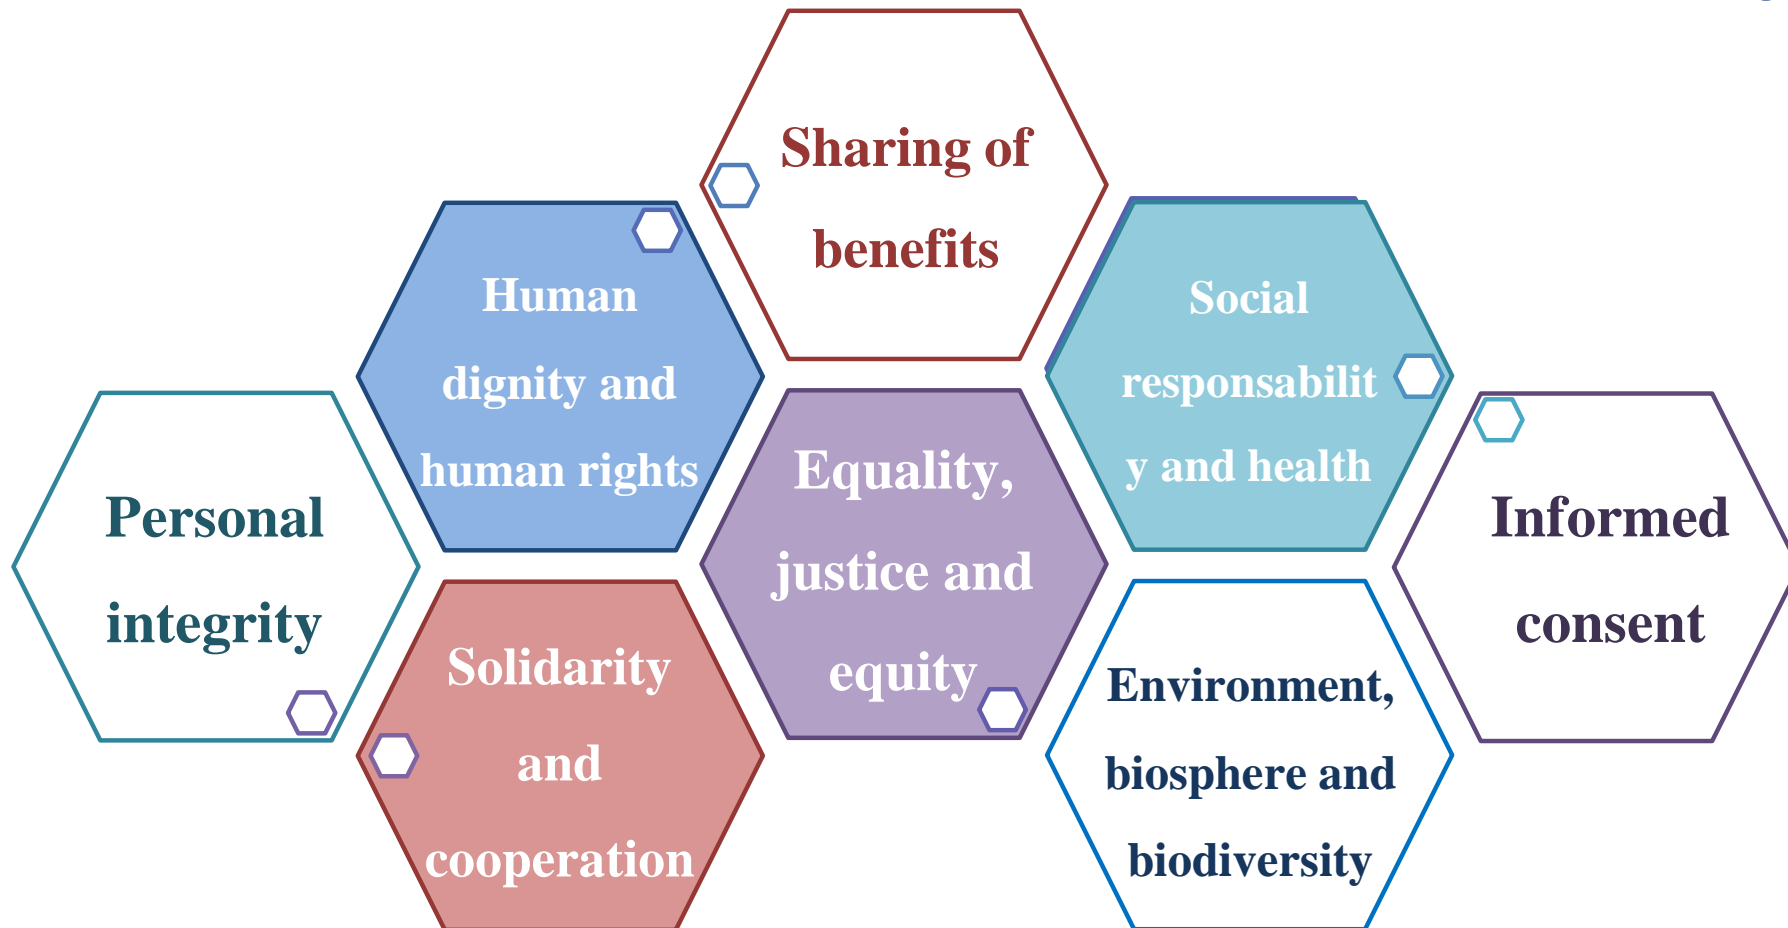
Sharing of benefits

Human dignity and human rights

Social responsabilit y and health

Personal integrity

Equality, justice and equity

Informed consent

Solidarity and cooperation

Environment, biosphere and biodiversity